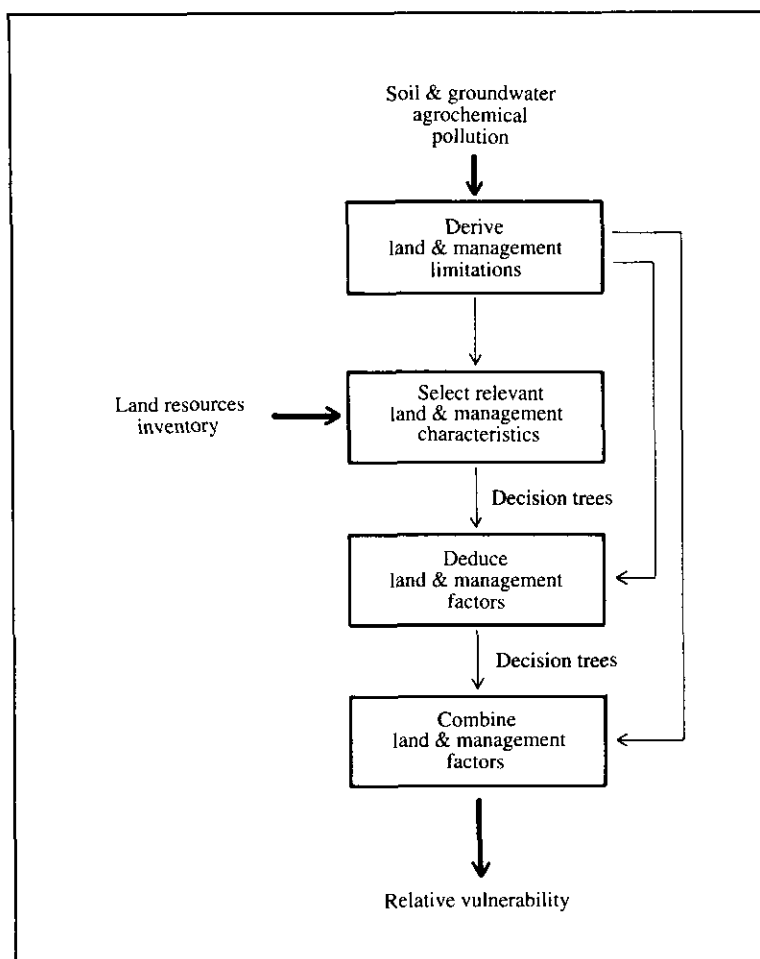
Soil & groundwater agrochemical pollution

Derive land & management limitations

Land resources inventory

Select relevant land & management characteristics

Decision trees

Deduce land & management factors

Decision trees

Combine land & management factors

Relative vulnerability